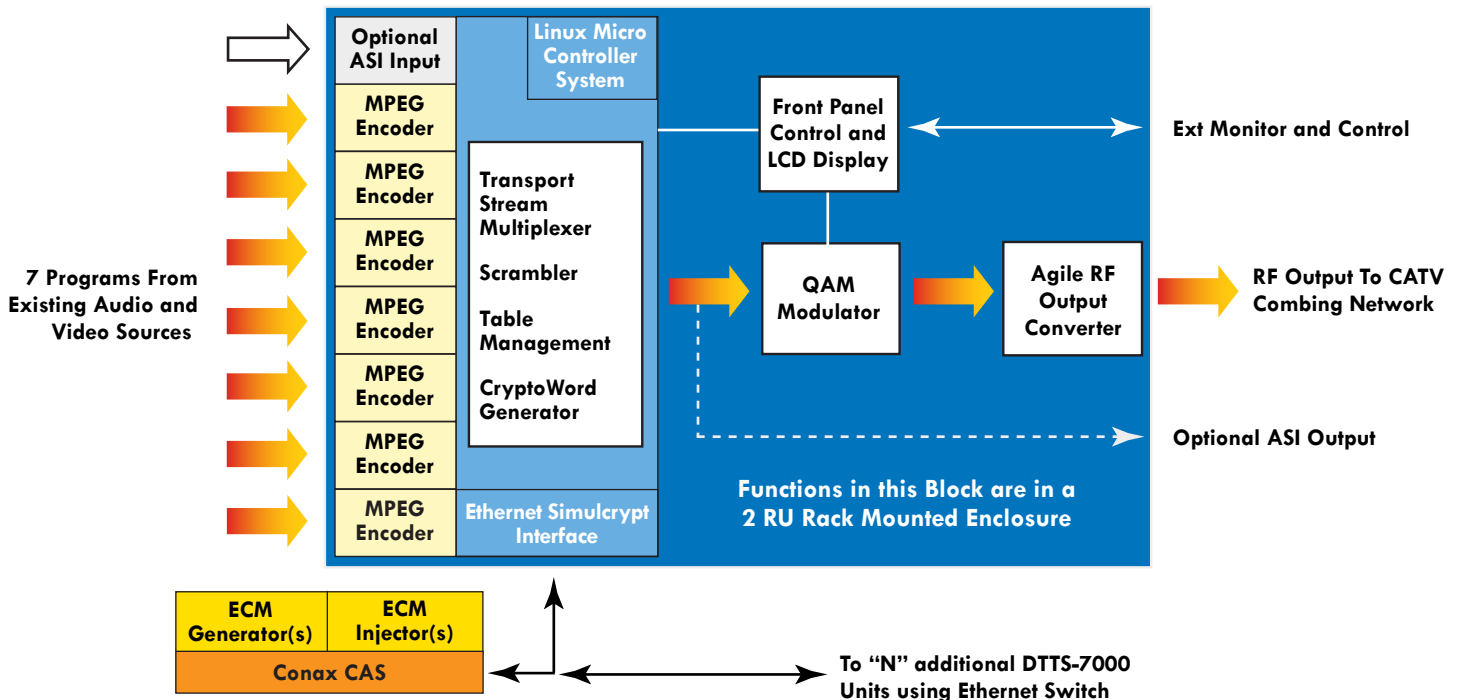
7 Programs From Existing Audio and Video Sources

Optional ASI Input

MPEG Encoder

MPEG Encoder

MPEG Encoder

MPEG Encoder

MPEG Encoder

MPEG Encoder

MPEG Encoder

Linux Micro Controller System

Transport Stream Multiplexer

Scrambler

Table Management

CryptoWord Generator

Ethernet Simulcrypt Interface

Front Panel Control and LCD Display

Ext Monitor and Control

QAM Modulator

Agile RF Output Converter

RF Output To CATV Combing Network

Optional ASI Output

Functions in this Block are in a 2 RU Rack Mounted Enclosure

ECM Generator(s)

ECM Injector(s)

Conax CAS

To "N" additional DTTS-7000 Units using Ethernet Switch